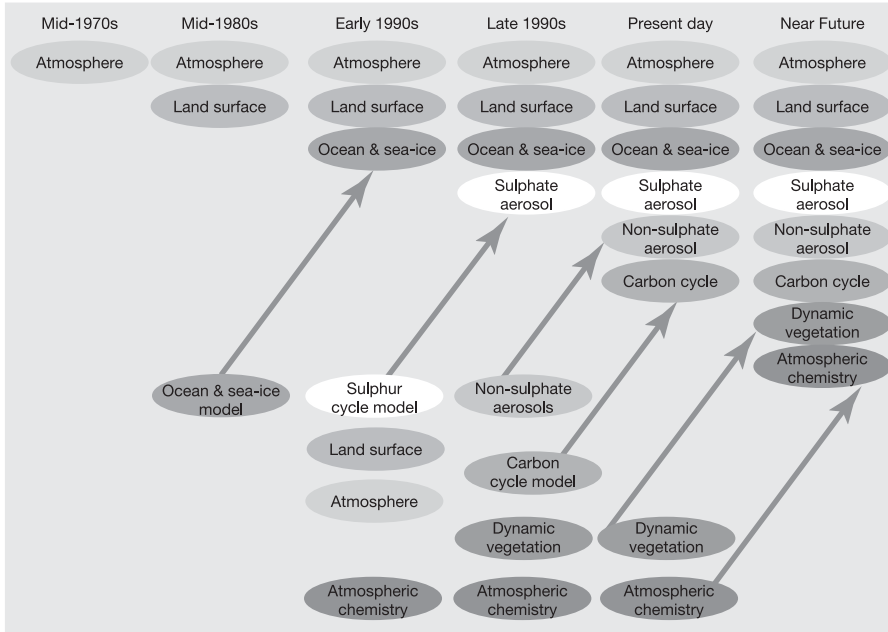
Mid-1970s

Atmosphere

Mid-1980s

Atmosphere

Land surface

Ocean & sea-ice model

Early 1990s

Atmosphere

Land surface

Ocean & sea-ice

Sulphur cycle model

Land surface

Atmosphere

Atmospheric chemistry

Late 1990s

Atmosphere

Land surface

Ocean & sea-ice

Sulphate aerosol

Non-sulphate aerosols

Carbon cycle model

Dynamic vegetation

Atmospheric chemistry

Present day

Atmosphere

Land surface

Ocean & sea-ice

Sulphate aerosol

Non-sulphate aerosol

Carbon cycle

Dynamic vegetation

Atmospheric chemistry

Near Future

Atmosphere

Land surface

Ocean & sea-ice

Sulphate aerosol

Non-sulphate aerosol

Carbon cycle

Dynamic vegetation

Atmospheric chemistry